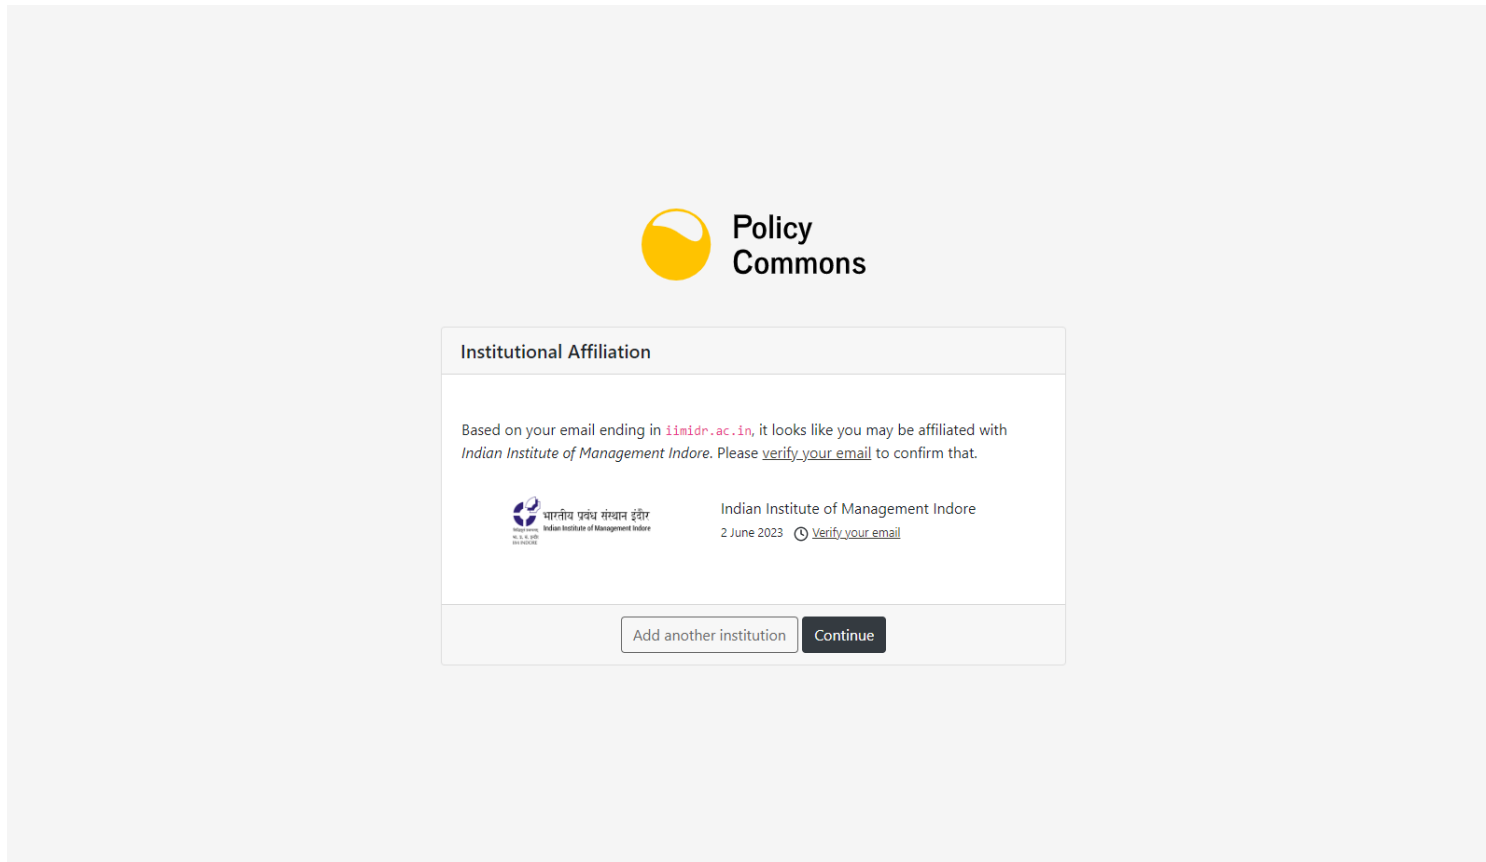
Policy Commons

Institutional Affiliation

Based on your email ending in iimidr.ac.in, it looks like you may be affiliated with Indian Institute of Management Indore. Please verify your email to confirm that.

भारतीय प्रबंध संस्थान इंदौर
Indian Institute of Management Indore
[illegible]

Indian Institute of Management Indore
2 June 2023 Verify your email

Add another institution Continue